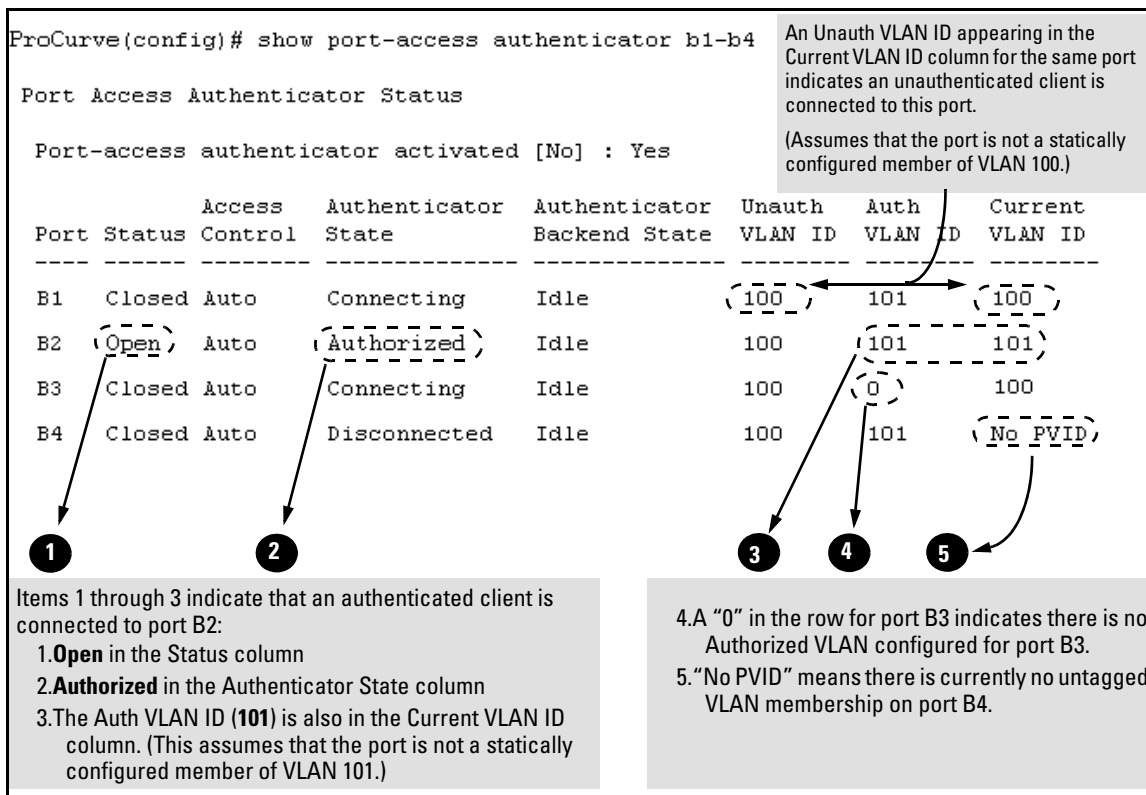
ProCurve(config)# show port-access authenticator b1-b4

Port Access Authenticator Status

Port-access authenticator activated [No] : Yes

An Unauth VLAN ID appearing in the Current VLAN ID column for the same port indicates an unauthenticated client is connected to this port.

(Assumes that the port is not a statically configured member of VLAN 100.)

| Port | Status | Access Control | Authenticator State | Authenticator Backend State | Unauth VLAN ID | Auth VLAN ID | Current VLAN ID |
|---|---|---|---|---|---|---|---|
| ---- | ------ | -------- | -------------- | -------------- | -------- | -------- | -------- |
| B1 | Closed | Auto | Connecting | Idle | 100 | 101 | 100 |
| B2 | Open | Auto | Authorized | Idle | 100 | 101 | 101 |
| B3 | Closed | Auto | Connecting | Idle | 100 | 0 | 100 |
| B4 | Closed | Auto | Disconnected | Idle | 100 | 101 | No PVID |

1 2 3 4 5

Items 1 through 3 indicate that an authenticated client is connected to port B2:
1. **Open** in the Status column
2. **Authorized** in the Authenticator State column
3. The Auth VLAN ID (**101**) is also in the Current VLAN ID column. (This assumes that the port is not a statically configured member of VLAN 101.)

4. A "0" in the row for port B3 indicates there is no Authorized VLAN configured for port B3.
5. "No PVID" means there is currently no untagged VLAN membership on port B4.